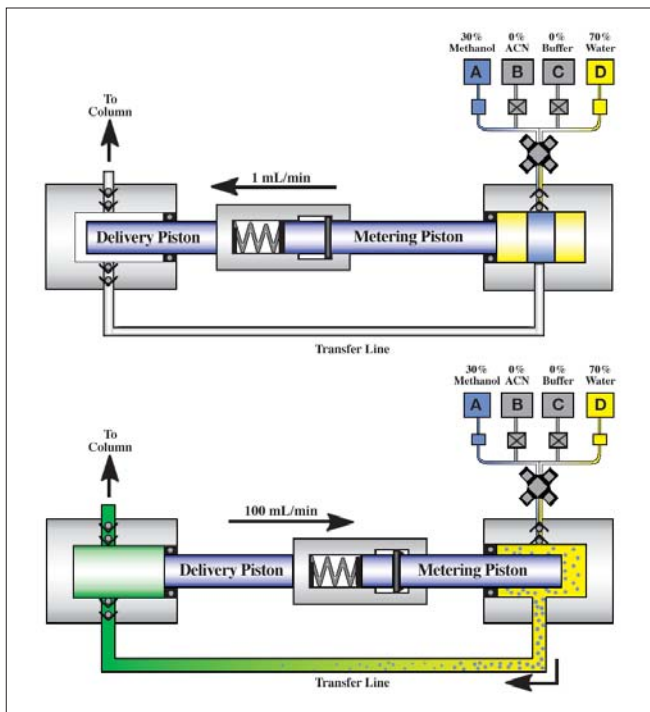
30%
Methanol
A

0%
ACN
B

0%
Buffer
C

70%
Water
D

To
Column

1 mL/min

Delivery Piston

Metering Piston

Transfer Line

30%
Methanol
A

0%
ACN
B

0%
Buffer
C

70%
Water
D

To
Column

100 mL/min

Delivery Piston

Metering Piston

Transfer Line